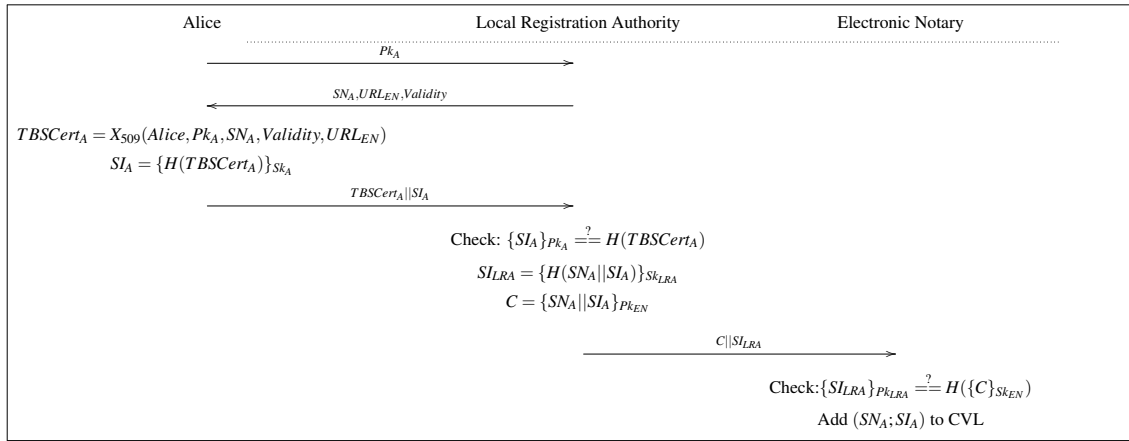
Alice

Local Registration Authority

Electronic Notary

$Pk_A$

$SN_A, URL_{EN}, Validity$

$TBSCert_A = X_{509}(Alice, Pk_A, SN_A, Validity, URL_{EN})$

$SI_A = \{H(TBSCert_A)\}_{Sk_A}$

$TBSCert_A||SI_A$

Check: $\{SI_A\}_{Pk_A} \stackrel{?}{==} H(TBSCert_A)$

$SI_{LRA} = \{H(SN_A||SI_A)\}_{Sk_{LRA}}$

$C = \{SN_A||SI_A\}_{Pk_{EN}}$

$C||SI_{LRA}$

Check: $\{SI_{LRA}\}_{Pk_{LRA}} \stackrel{?}{==} H(\{C\}_{Sk_{EN}})$

Add $(SN_A; SI_A)$ to CVL